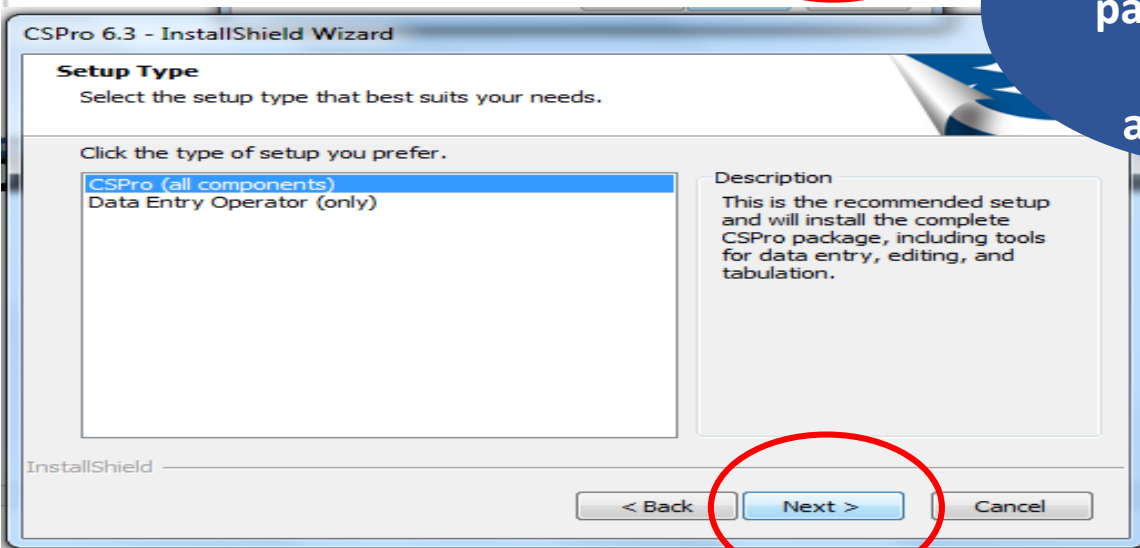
CSPro 6.3 - InstallShield Wizard

Setup Type
Select the setup type that best suits your needs.

pa
a

Click the type of setup you prefer.

CSPro (all components)
Data Entry Operator (only)

Description
This is the recommended setup and will install the complete CSPro package, including tools for data entry, editing, and tabulation.

InstallShield

< Back
Next >
Cancel